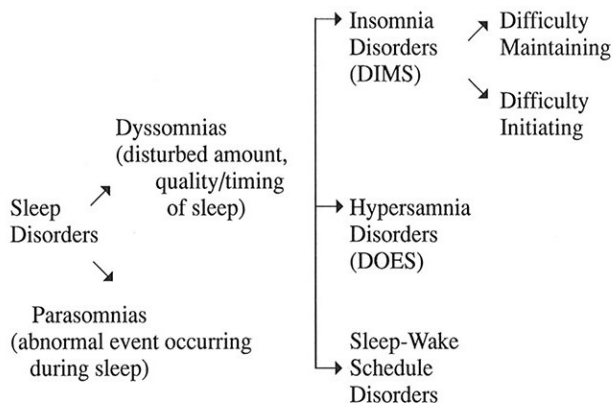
Sleep Disorders

Dyssomnias (disturbed amount, quality/timing of sleep)

Parasomnias (abnormal event occurring during sleep)

Insomnia Disorders (DIMS)

Difficulty Maintaining

Difficulty Initiating

Hypersamnia Disorders (DOES)

Sleep-Wake Schedule Disorders